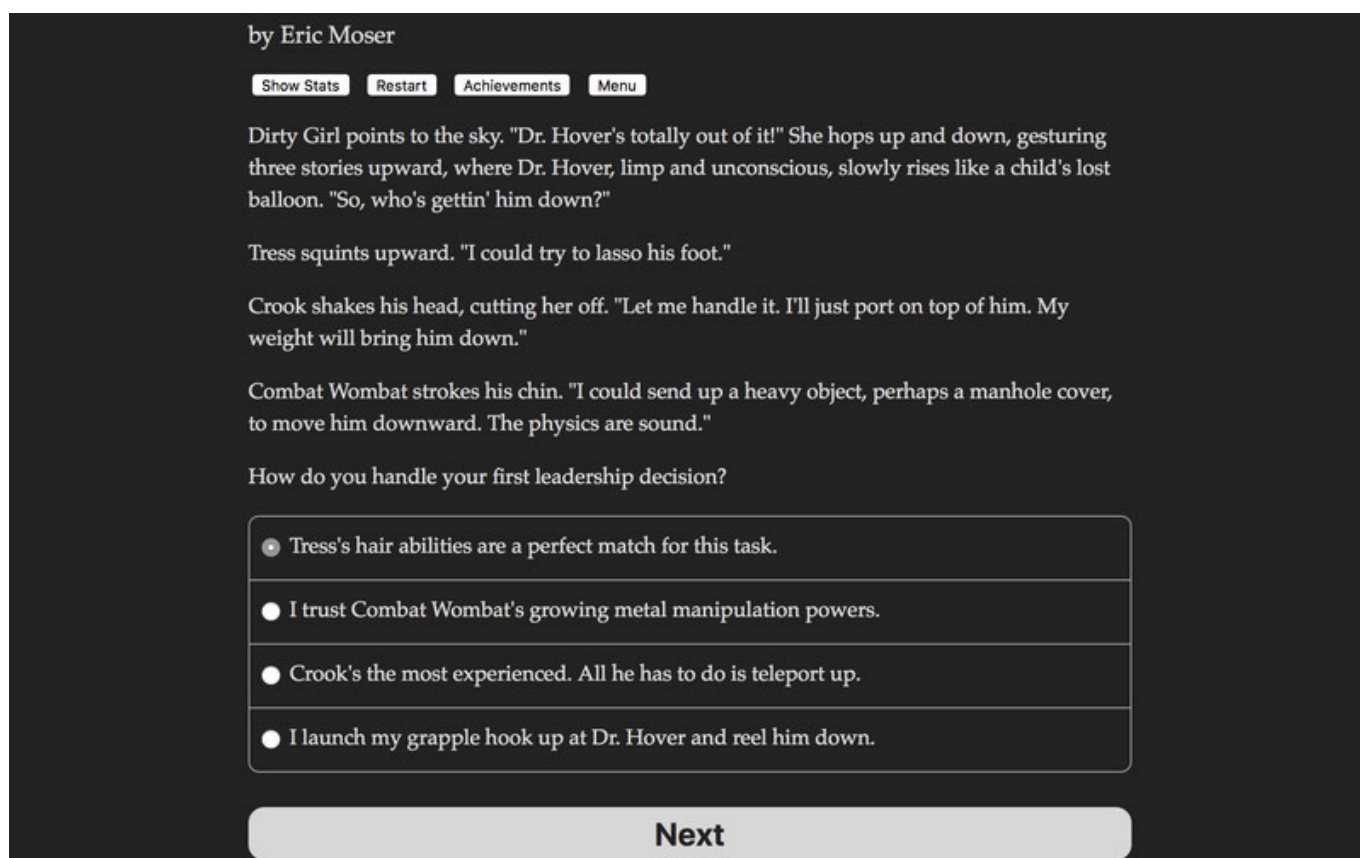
by Eric Moser

Show Stats Restart Achievements Menu

Dirty Girl points to the sky. "Dr. Hover's totally out of it!" She hops up and down, gesturing three stories upward, where Dr. Hover, limp and unconscious, slowly rises like a child's lost balloon. "So, who's gettin' him down?"

Tress squints upward. "I could try to lasso his foot."

Crook shakes his head, cutting her off. "Let me handle it. I'll just port on top of him. My weight will bring him down."

Combat Wombat strokes his chin. "I could send up a heavy object, perhaps a manhole cover, to move him downward. The physics are sound."

How do you handle your first leadership decision?

Tress's hair abilities are a perfect match for this task.

I trust Combat Wombat's growing metal manipulation powers.

Crook's the most experienced. All he has to do is teleport up.

I launch my grapple hook up at Dr. Hover and reel him down.

Next